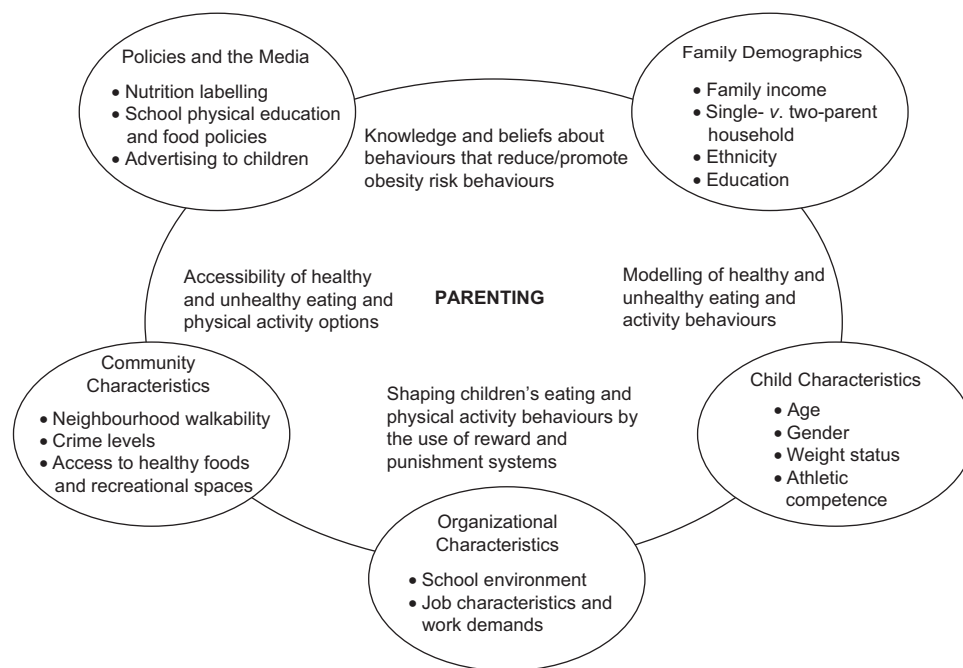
Policies and the Media

- Nutrition labelling
- School physical education and food policies
- Advertising to children

Family Demographics

- Family income
- Single- v. two-parent household
- Ethnicity
- Education

Knowledge and beliefs about behaviours that reduce/promote obesity risk behaviours

Accessibility of healthy and unhealthy eating and physical activity options

PARENTING

Modelling of healthy and unhealthy eating and activity behaviours

Community Characteristics

- Neighbourhood walkability
- Crime levels
- Access to healthy foods and recreational spaces

Shaping children's eating and physical activity behaviours by the use of reward and punishment systems

Child Characteristics

- Age
- Gender
- Weight status
- Athletic competence

Organizational Characteristics

- School environment
- Job characteristics and work demands